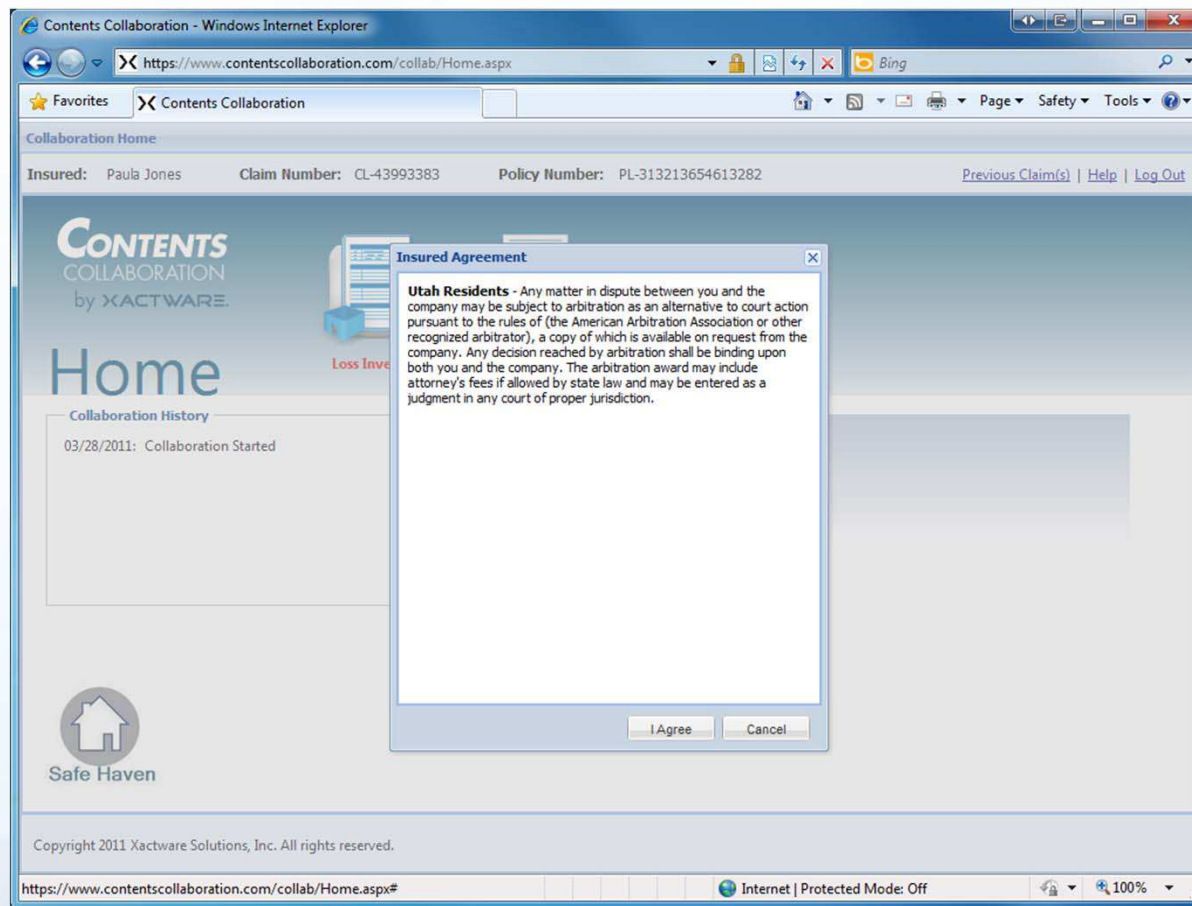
Contents Collaboration - Windows Internet Explorer

https://www.contentscollaboration.com/collab/Home.aspx

Bing

Favorites

Contents Collaboration

Page ▾ Safety ▾ Tools ▾

Collaboration Home

Insured: Paula Jones Claim Number: CL-43993383 Policy Number: PL-313213654613282

Previous Claim(s) | Help | Log Out

CONTENTS COLLABORATION by XACTWARE

Home

Loss Inve

Collaboration History

03/28/2011: Collaboration Started

Insured Agreement

Utah Residents - Any matter in dispute between you and the company may be subject to arbitration as an alternative to court action pursuant to the rules of (the American Arbitration Association or other recognized arbitrator), a copy of which is available on request from the company. Any decision reached by arbitration shall be binding upon both you and the company. The arbitration award may include attorney's fees if allowed by state law and may be entered as a judgment in any court of proper jurisdiction.

I Agree

Cancel

Safe Haven

Copyright 2011 Xactware Solutions, Inc. All rights reserved.

https://www.contentscollaboration.com/collab/Home.aspx#

Internet | Protected Mode: Off

100%